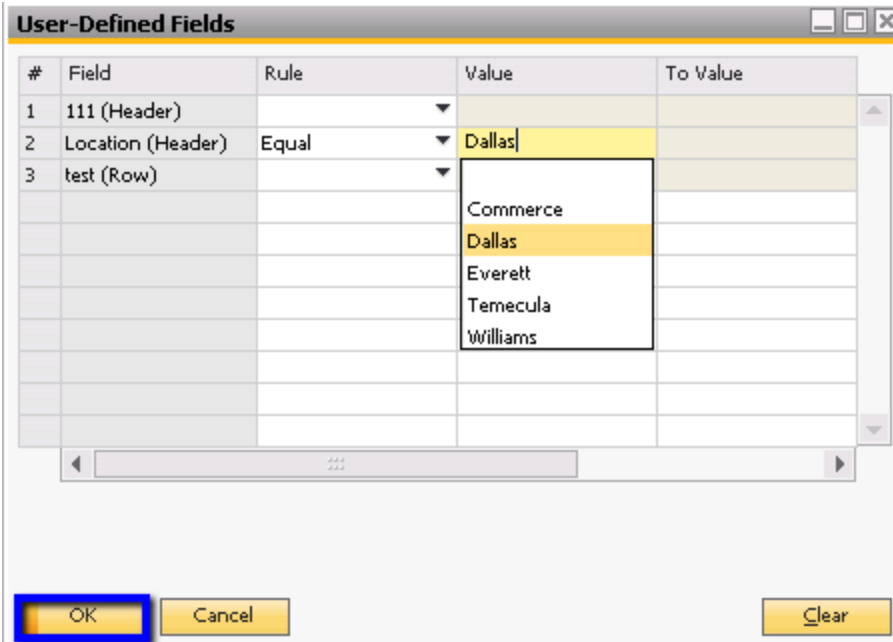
User-Defined Fields

| # | Field | Rule | Value | To Value |
|---|---|---|---|---|
| 1 | 111 (Header) | | | |
| 2 | Location (Header) | Equal | Dallas | |
| 3 | test (Row) | | | |

Commerce
Dallas
Everett
Temecula
Williams

OK
Cancel
Clear